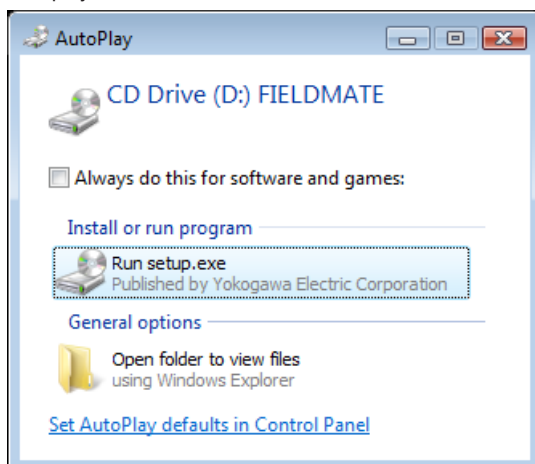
AutoPlay

CD Drive (D:) FIELDMATE

Always do this for software and games:

Install or run program

Run setup.exe
Published by Yokogawa Electric Corporation

General options

Open folder to view files
using Windows Explorer

Set AutoPlay defaults in Control Panel